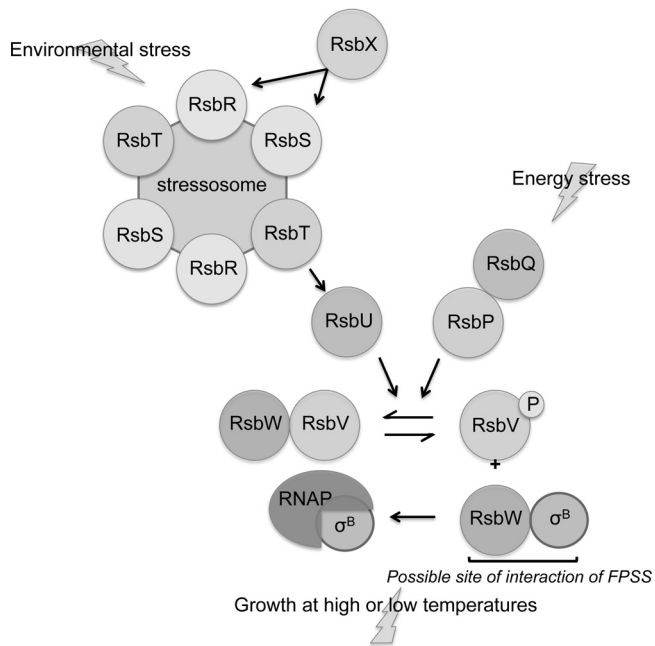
Environmental stress

RsbX

RsbR

RsbT

RsbS

stressosome

RsbS

RsbT

RsbR

Energy stress

RsbQ

RsbU

RsbP

RsbW

RsbV

RsbV

P

+

RNAP

$\sigma^B$

RsbW

$\sigma^B$

Possible site of interaction of FPSS

Growth at high or low temperatures